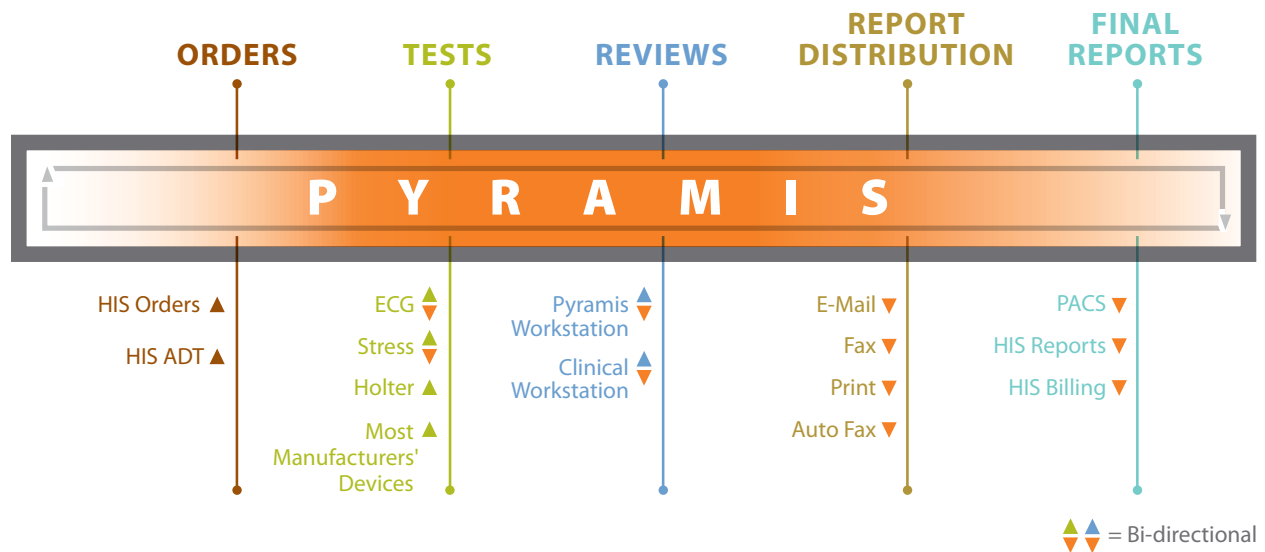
ORDERS

TESTS

REVIEWS

REPORT DISTRIBUTION

FINAL REPORTS

P Y R A M I S

HIS Orders ▲

HIS ADT ▲

ECG ▲▼

Stress ▲▼

Holter ▲

Most Manufacturers' Devices ▲

Pyramis Workstation ▲▼

Clinical Workstation ▲▼

E-Mail ▼

Fax ▼

Print ▼

Auto Fax ▼

PACS ▼

HIS Reports ▼

HIS Billing ▼

▲▲▼▼ = Bi-directional